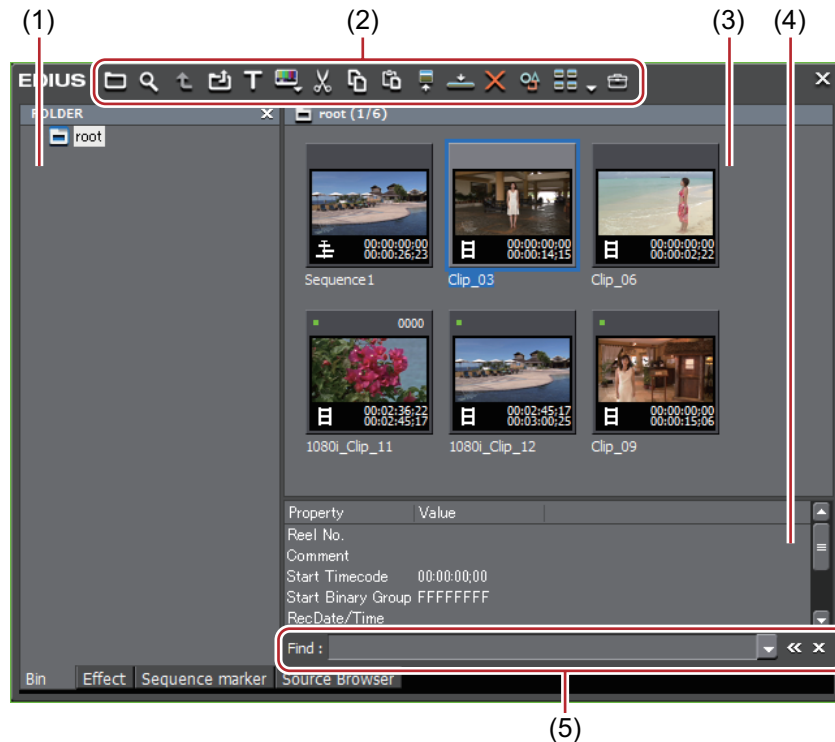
(1) (2) (3) (4)

EDIUS

FOLDER

root

root (1/6)

00:00:00;00
00:00:26;23
Sequence1

00:00:00;00
00:00:14;15
Clip_03

00:00:00;00
00:00:02;22
Clip_06

0000
00:02:36;22
00:02:45;17
1080i_Clip_11

00:02:45;17
00:03:00;25
1080i_Clip_12

00:00:00;00
00:00:15;06
Clip_09

| Property | Value |
|---|---|
| Reel No. | |
| Comment | |
| Start Timecode | 00:00:00;00 |
| Start Binary Group | FFFFFFFF |
| RecDate/Time | |

Find :

Bin Effect Sequence marker Source Browser

(5)